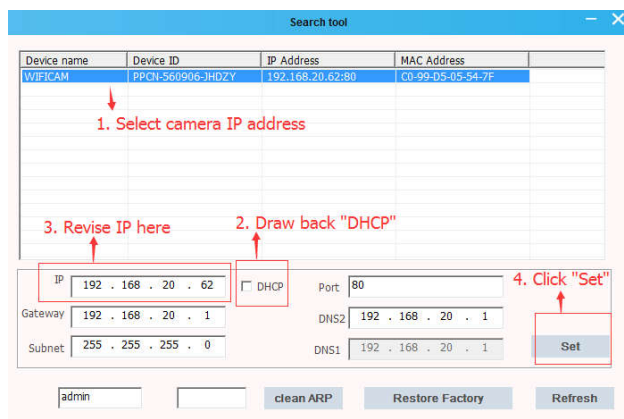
Search tool

| Device name | Device ID | IP Address | MAC Address |
|---|---|---|---|
| WIFICAM | PPCN-560906-JHDZY | 192.168.20.62:80 | C0-99-D5-05-54-7F |

1. Select camera IP address

3. Revise IP here

2. Draw back "DHCP"

4. Click "Set"

IP 192 . 168 . 20 . 62

DHCP

Port 80

Gateway 192 . 168 . 20 . 1

DNS2 192 . 168 . 20 . 1

Subnet 255 . 255 . 255 . 0

DNS1 192 . 168 . 20 . 1

Set

admin

clean ARP

Restore Factory

Refresh